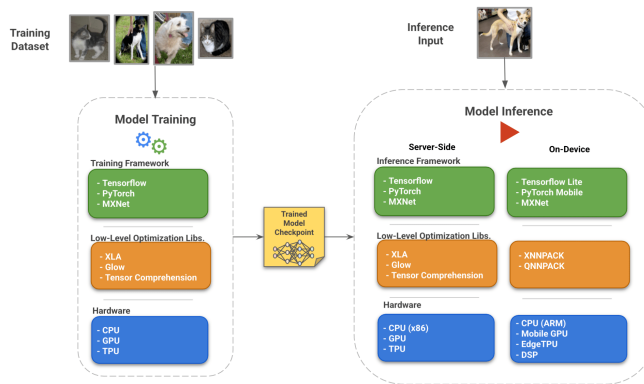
Training Dataset

Model Training

Training Framework

- Tensorflow
- PyTorch
- MXNet

Low-Level Optimization Libs.

- XLA
- Glow
- Tensor Comprehension

Hardware

- CPU
- GPU
- TPU

Trained Model Checkpoint

Inference Input

Model Inference

Server-Side

On-Device

Inference Framework

- Tensorflow
- PyTorch
- MXNet

- Tensorflow Lite
- PyTorch Mobile
- MXNet

Low-Level Optimization Libs.

- XLA
- Glow
- Tensor Comprehension

- XNNPACK
- QNNPACK

Hardware

- CPU (x86)
- GPU
- TPU

- CPU (ARM)
- Mobile GPU
- EdgeTPU
- DSP